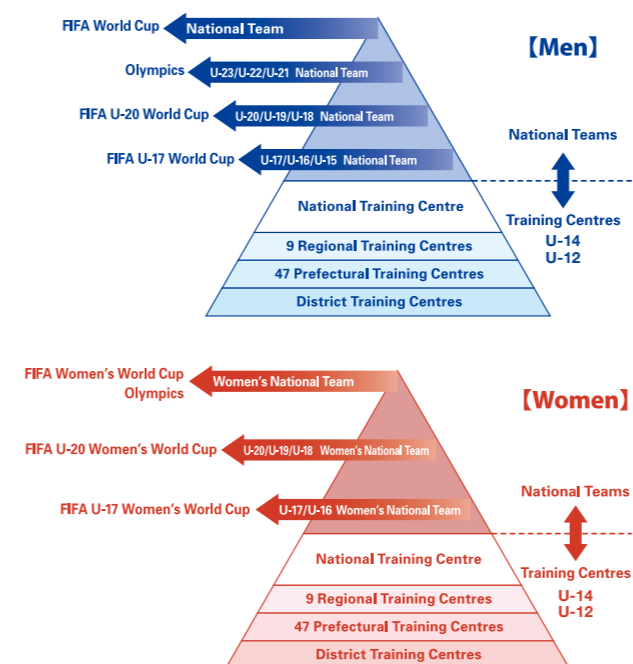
【Men】

FIFA World Cup National Team

Olympics U-23/U-22/U-21 National Team

FIFA U-20 World Cup U-20/U-19/U-18 National Team

FIFA U-17 World Cup U-17/U-16/U-15 National Team

National Teams

Training Centres
U-14
U-12

National Training Centre

9 Regional Training Centres

47 Prefectural Training Centres

District Training Centres

【Women】

FIFA Women's World Cup
Olympics
Women's National Team

FIFA U-20 Women's World Cup U-20/U-19/U-18 Women's National Team

FIFA U-17 Women's World Cup U-17/U-16 Women's National Team

National Teams

Training Centres
U-14
U-12

National Training Centre

9 Regional Training Centres

47 Prefectural Training Centres

District Training Centres